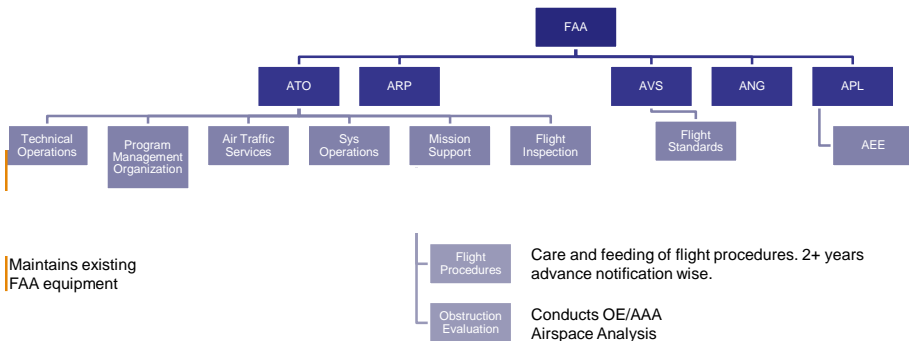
FAA

ATO

ARP

AVS

ANG

APL

Technical Operations

Program Management Organization

Air Traffic Services

Sys Operations

Mission Support

Flight Inspection

Flight Standards

AEE

Maintains existing FAA equipment

Flight Procedures

Care and feeding of flight procedures. 2+ years advance notification wise.

Obstruction Evaluation

Conducts OE/AAA Airspace Analysis